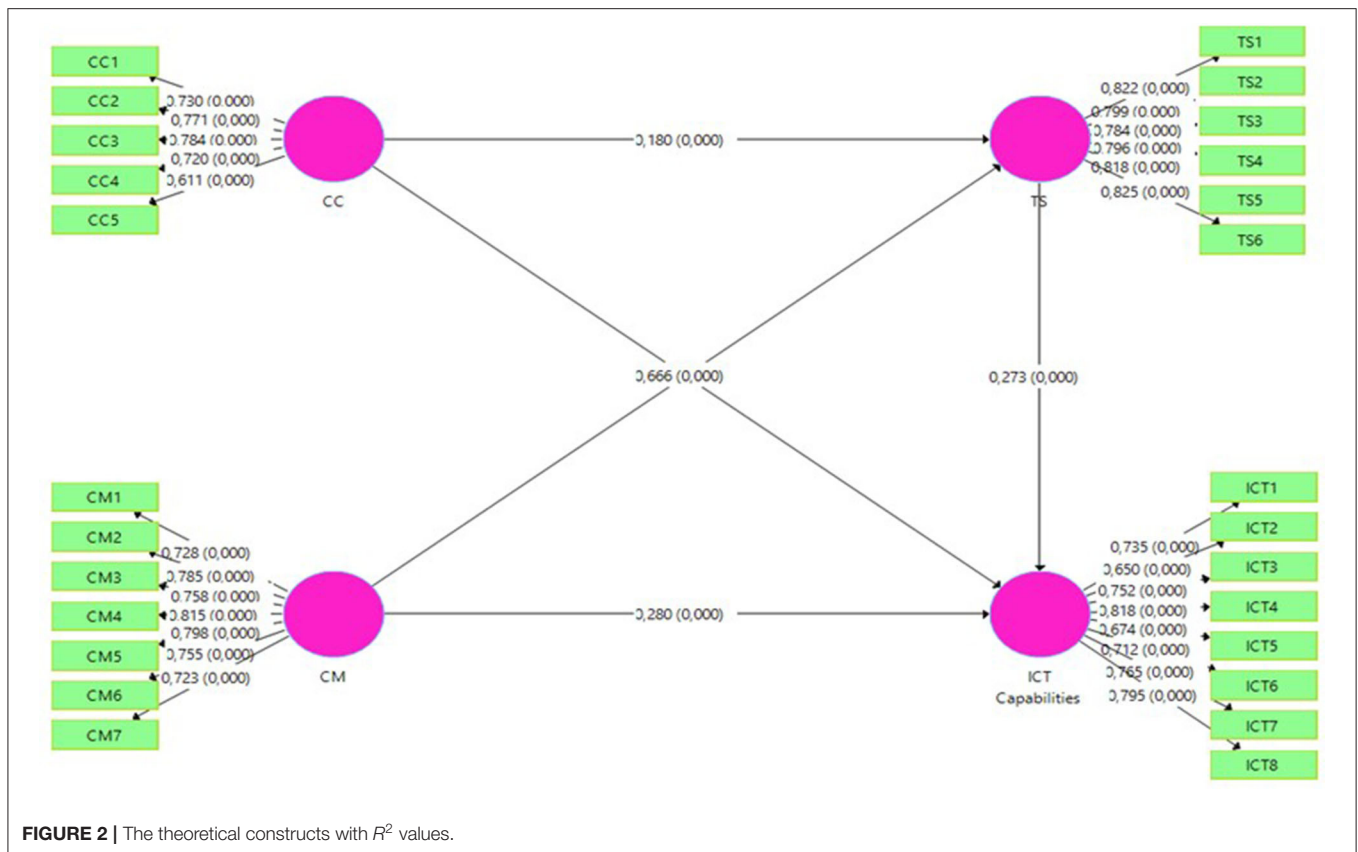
CC1

CC2

CC3

CC4

CC5

0,730 (0,000)
0,771 (0,000)
0,784 (0,000)
0,720 (0,000)
0,611 (0,000)

CC

0,180 (0,000)

TS1

TS2

TS3

TS4

TS5

TS6

0,822 (0,000)
0,799 (0,000)
0,784 (0,000)
0,796 (0,000)
0,818 (0,000)
0,825 (0,000)

TS

0,666 (0,000)

0,273 (0,000)

CM1

CM2

CM3

CM4

CM5

CM6

CM7

0,728 (0,000)
0,785 (0,000)
0,758 (0,000)
0,815 (0,000)
0,798 (0,000)
0,755 (0,000)
0,723 (0,000)

CM

0,280 (0,000)

ICT1

ICT2

ICT3

ICT4

ICT5

ICT6

ICT7

ICT8

0,735 (0,000)
0,650 (0,000)
0,752 (0,000)
0,818 (0,000)
0,674 (0,000)
0,712 (0,000)
0,765 (0,000)
0,795 (0,000)

ICT
Capabilities

**FIGURE 2** | The theoretical constructs with $R^2$ values.